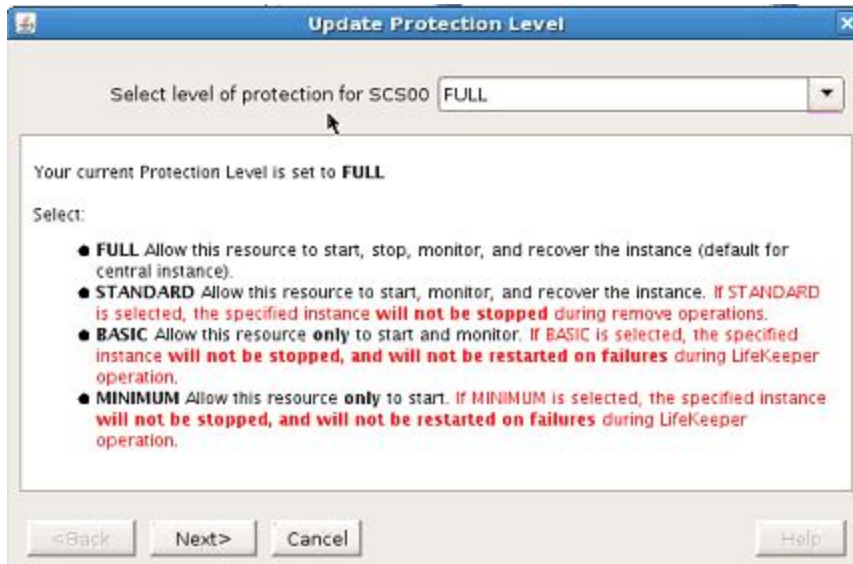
Update Protection Level

Select level of protection for SCS00 FULL

Your current Protection Level is set to **FULL**

Select:

- **FULL** Allow this resource to start, stop, monitor, and recover the instance (default for central instance).
- **STANDARD** Allow this resource to start, monitor, and recover the instance. If STANDARD is selected, the specified instance **will not be stopped** during remove operations.
- **BASIC** Allow this resource **only** to start and monitor. If BASIC is selected, the specified instance **will not be stopped, and will not be restarted on failures** during LifeKeeper operation.
- **MINIMUM** Allow this resource **only** to start. If MINIMUM is selected, the specified instance **will not be stopped, and will not be restarted on failures** during LifeKeeper operation.

<Back Next> Cancel Help